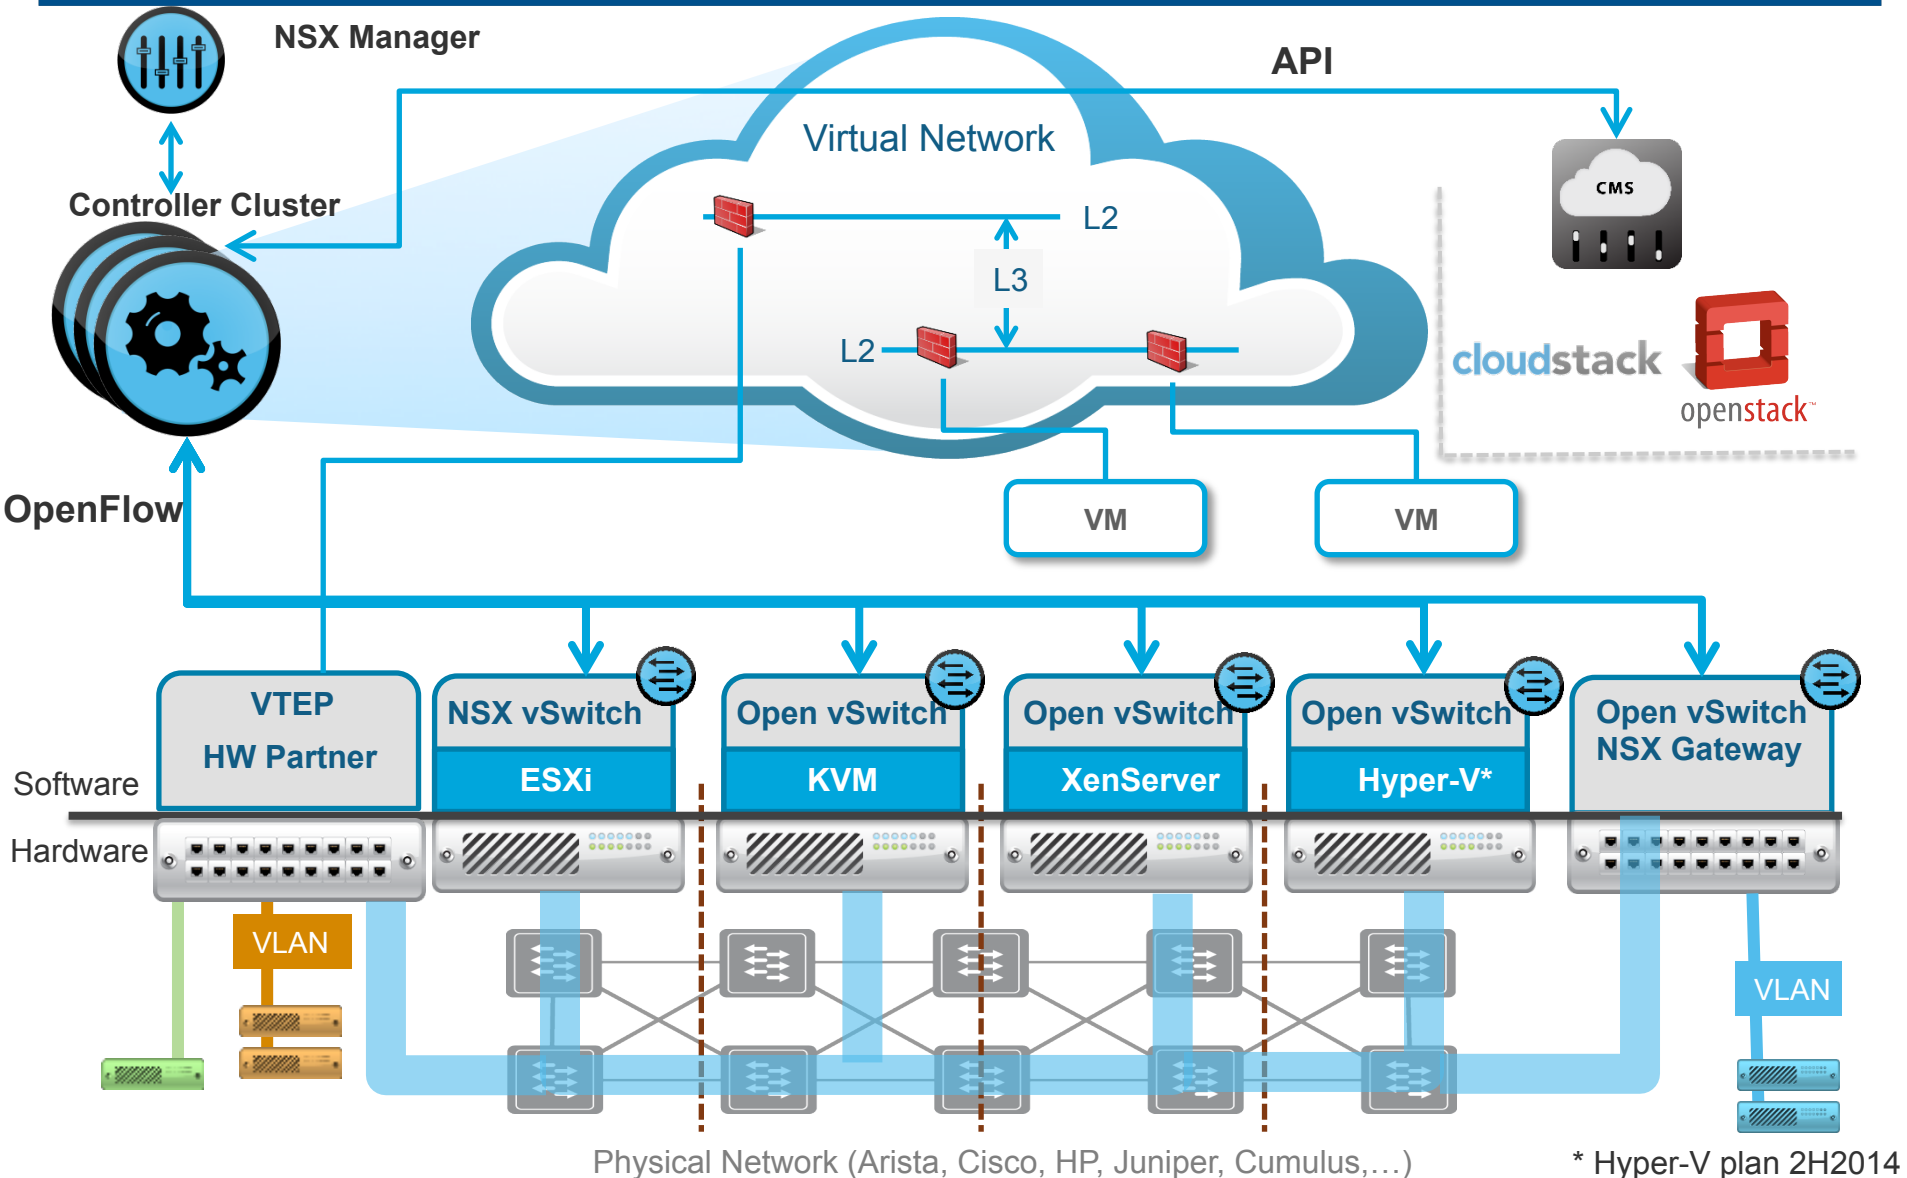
NSX Manager

API

Virtual Network

Controller Cluster

L2

L3

L2

CMS

cloudstack

openstack

OpenFlow

VM

VM

VTEP
HW Partner

NSX vSwitch
ESXi

Open vSwitch
KVM

Open vSwitch
XenServer

Open vSwitch
Hyper-V*

Open vSwitch
NSX Gateway

Software

Hardware

VLAN

VLAN

Physical Network (Arista, Cisco, HP, Juniper, Cumulus,…)

* Hyper-V plan 2H2014